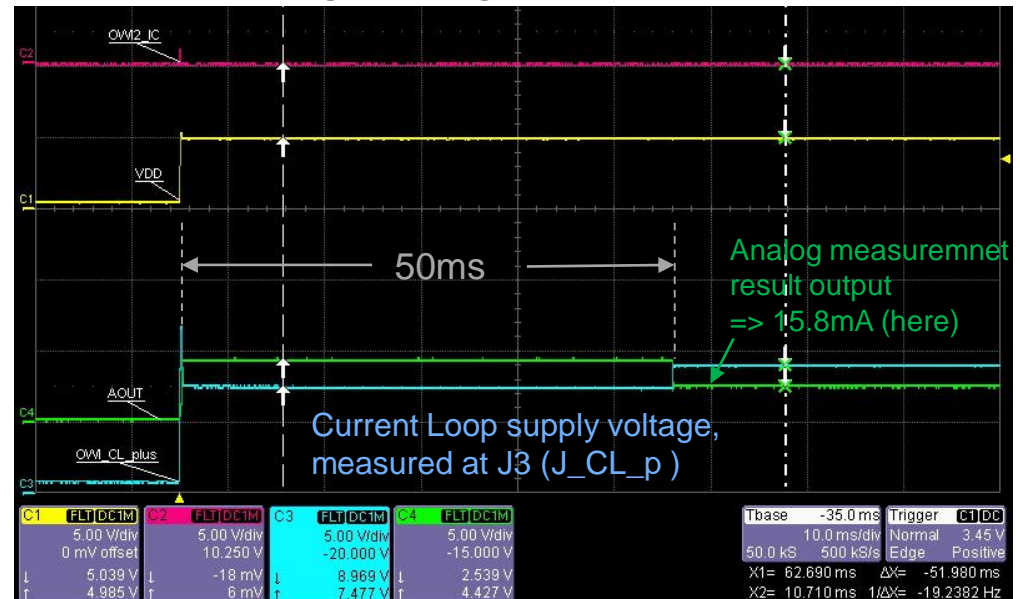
OWI2_IC

C2

VDD

C1

50ms

Analog measuremnet result output => 15.8mA (here)

AOUT

C4

OWI_CL_plus

C3

Current Loop supply voltage, measured at J3 (J_CL_p )

| C1 FLT DC1M | C2 FLT DC1M | C3 FLT DC1M | C4 FLT DC1M |
|---|---|---|---|
| 5.00 V/div | 5.00 V/div | 5.00 V/div | 5.00 V/div |
| 0 mV offset | 10.250 V | -20.000 V | -15.000 V |
| ↓ 5.039 V | ↓ -18 mV | ↓ 8.969 V | ↓ 2.539 V |
| ↑ 4.985 V | ↑ 6 mV | ↑ 7.477 V | ↑ 4.427 V |

| Tbase | -35.0 ms | Trigger | C1 DC |
|---|---|---|---|
| | 10.0 ms/div | Normal | 3.45 V |
| 50.0 kS | 500 kS/s | Edge | Positive |

X1= 62.690 ms ΔX= -51.980 ms
X2= 10.710 ms 1/ΔX= -19.2382 Hz